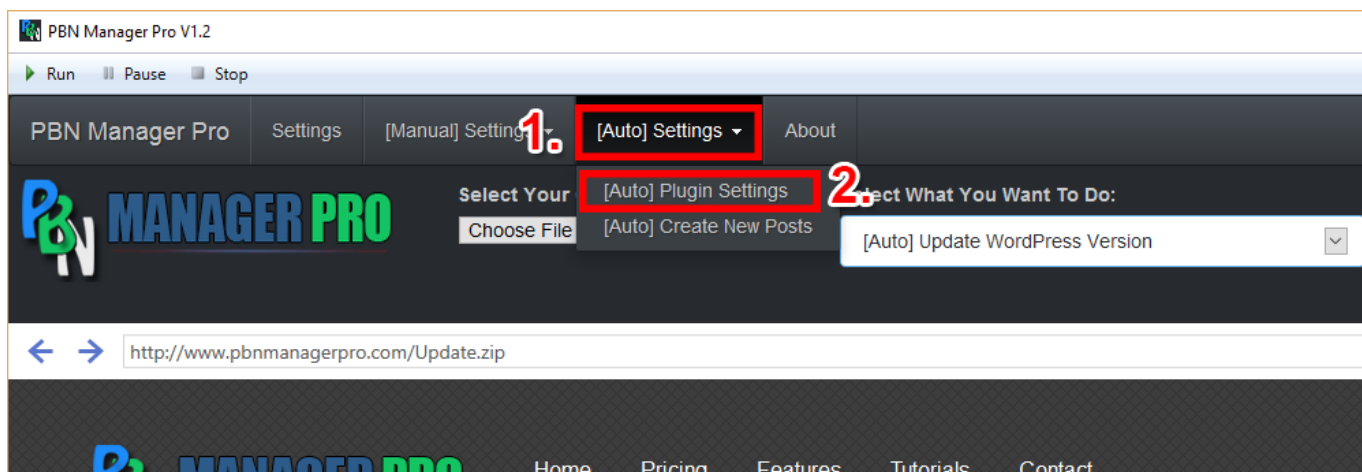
PBN Manager Pro V1.2

Run Pause Stop

PBN Manager Pro Settings [Manual] Settings 1. [Auto] Settings About

PBN MANAGER PRO

Select Your

Choose File

[Auto] Plugin Settings 2.

[Auto] Create New Posts

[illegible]ect What You Want To Do:

[Auto] Update WordPress Version

http://www.pbnmanagerpro.com/Update.zip

Home Pricing Features Tutorials Contact